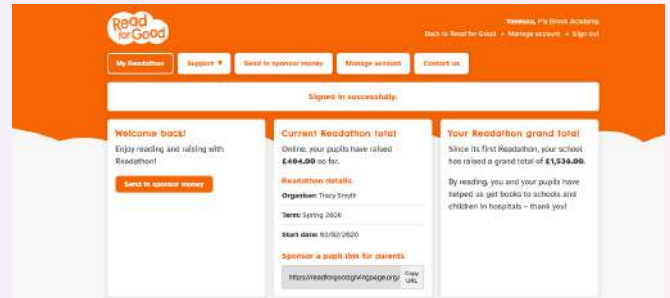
Read for Good

Vanessa, Pa Brook Academy
Back to Read for Good • Manage account • Sign out

My Readathon
Support ▾
Send in sponsor money
Manage account
Contact us

Signed in successfully.

Welcome back!

Enjoy reading and raising with Readathon!

Send in sponsor money

Current Readathon total

Online, your pupils have raised £494.00 so far.

Readathon details

Organiser: Tracy Smyth

Term: Spring 2026

Start date: 02/02/2026

Sponsor a pupil: this for parents

https://readforgoodgivingpage.org/

Copy URL

Your Readathon grand total

Since its first Readathon, your school has raised a grand total of £1,534.00.

By reading, you and your pupils have helped us get books to schools and children in hospitals – thank you!